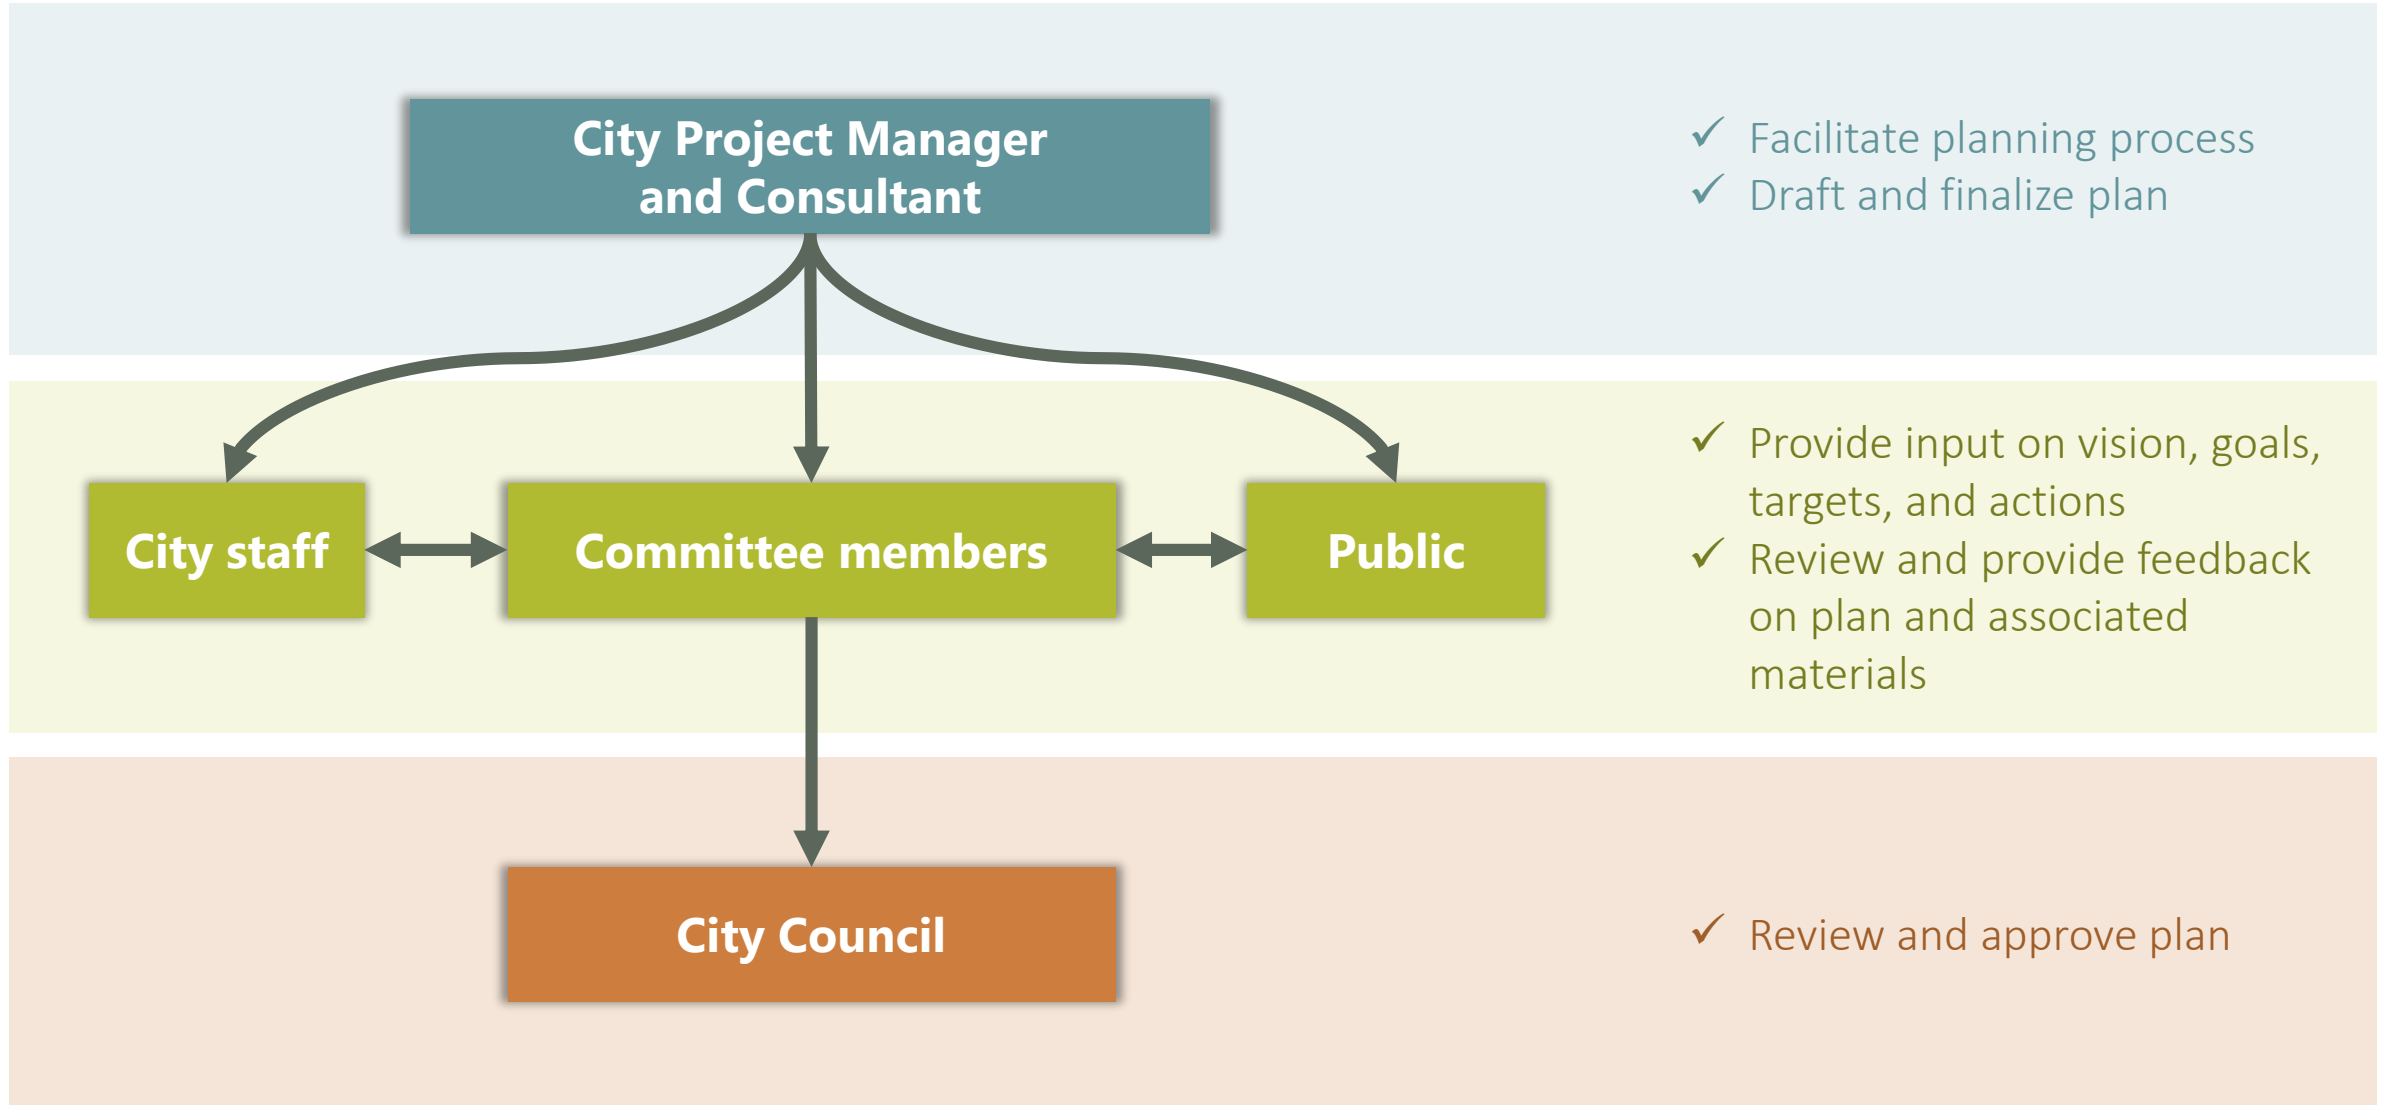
City Project Manager and Consultant

✓ Facilitate planning process
✓ Draft and finalize plan

City staff

Committee members

Public

✓ Provide input on vision, goals, targets, and actions
✓ Review and provide feedback on plan and associated materials

City Council

✓ Review and approve plan